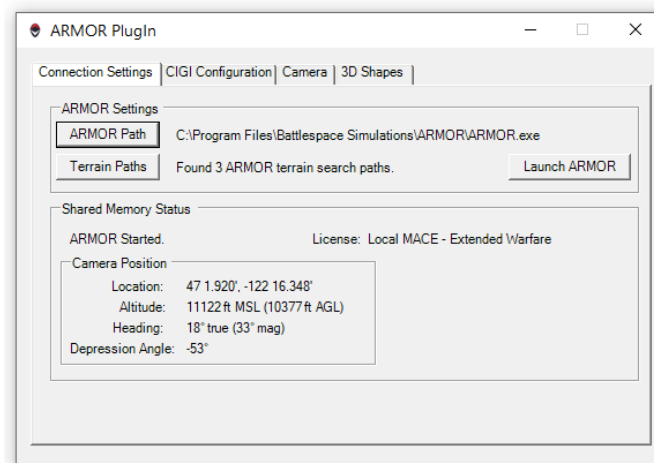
ARMOR PlugIn

Connection Settings | CIGI Configuration | Camera | 3D Shapes

ARMOR Settings

ARMOR Path C:\Program Files\Battlespace Simulations\ARMOR\ARMOR.exe

Terrain Paths Found 3 ARMOR terrain search paths.

Launch ARMOR

Shared Memory Status

ARMOR Started.

License: Local MACE - Extended Warfare

Camera Position

Location: 47 1.920', -122 16.348'

Altitude: 11122 ft MSL (10377 ft AGL)

Heading: 18° true (33° mag)

Depression Angle: -53°